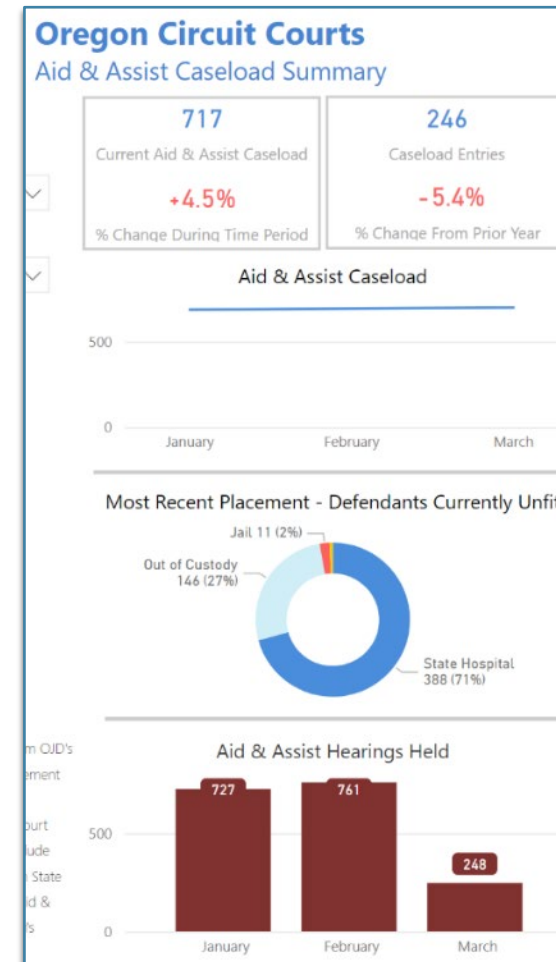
Oregon Circuit Courts
Aid & Assist Caseload Summary

717
Current Aid & Assist Caseload
+4.5%
% Change During Time Period

246
Caseload Entries
-5.4%
% Change From Prior Year

Aid & Assist Caseload
500
0
January
February
March

Most Recent Placement - Defendants Currently Unfi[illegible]
Jail 11 (2%)
Out of Custody 146 (27%)
State Hospital 388 (71%)

m OJD's
ement
ourt
ude
State
id &
's

Aid & Assist Hearings Held
727
761
248
500
0
January
February
March